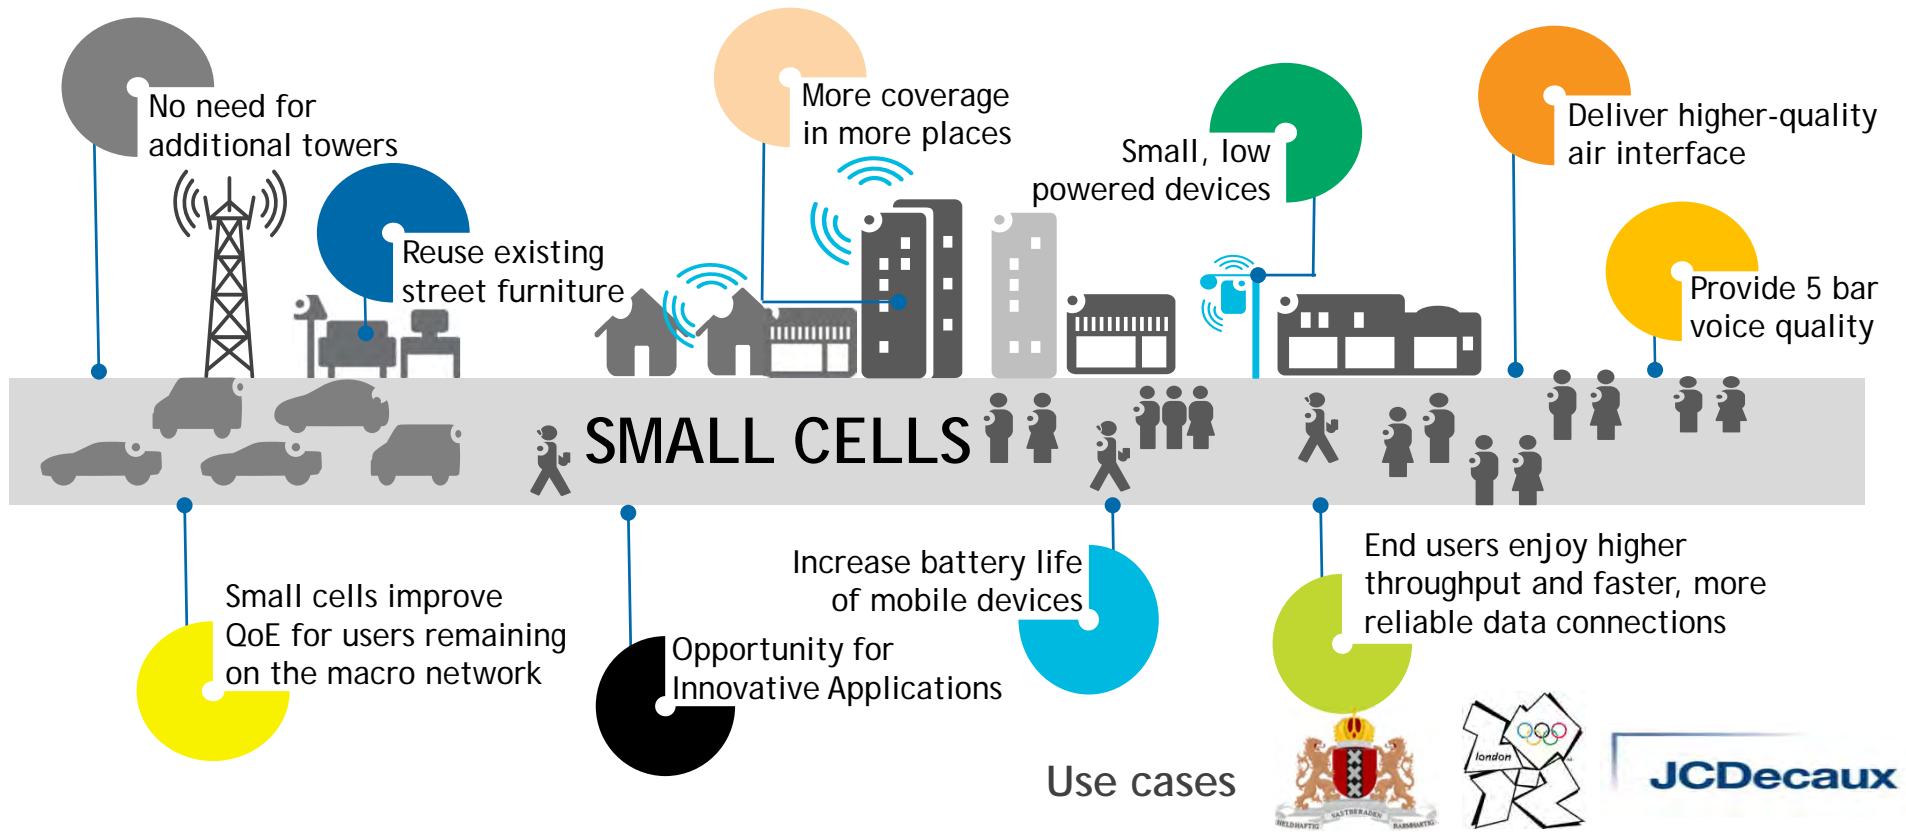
No need for additional towers

Reuse existing street furniture

More coverage in more places

Small, low powered devices

Deliver higher-quality air interface

Provide 5 bar voice quality

SMALL CELLS

Small cells improve QoE for users remaining on the macro network

Opportunity for Innovative Applications

Increase battery life of mobile devices

End users enjoy higher throughput and faster, more reliable data connections

Use cases

london

JCDecaux